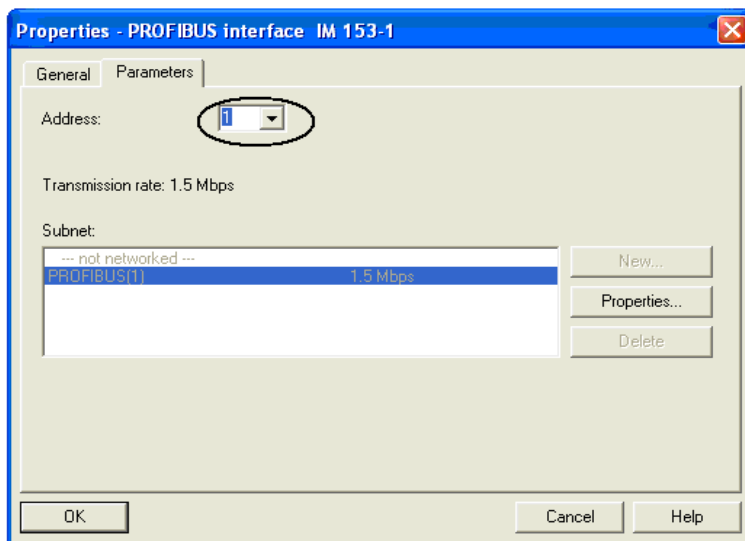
Properties - PROFIBUS interface IM 153-1

General | Parameters

Address: 1

Transmission rate: 1.5 Mbps

Subnet:

--- not networked ---
PROFIBUS(1) 1.5 Mbps

New...
Properties...
Delete

OK
Cancel
Help